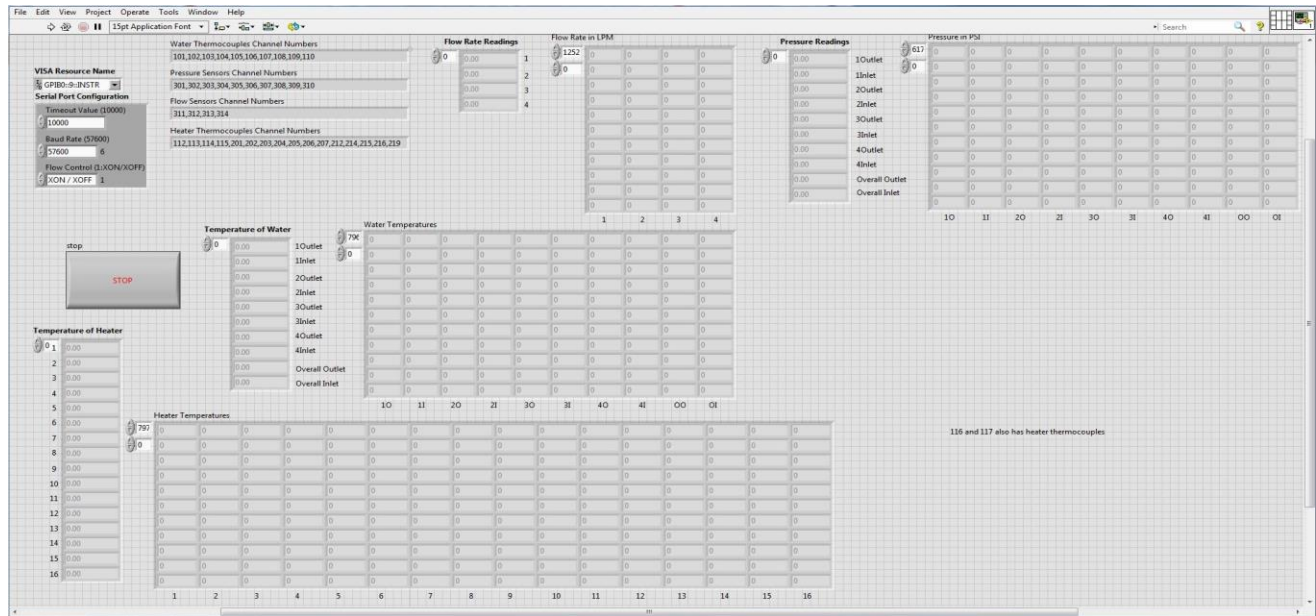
File Edit View Project Operate Tools Window Help

15pt Application Font

Search

Water Thermocouples Channel Numbers
101,102,103,104,105,106,107,108,109,110

Pressure Sensors Channel Numbers
301,302,303,304,305,306,307,308,309,310

Flow Sensors Channel Numbers
311,312,313,314

Heater Thermocouples Channel Numbers
112,113,114,115,201,202,203,204,205,206,207,212,214,215,216,219

VISA Resource Name
GPIB0::9::INSTR

Serial Port Configuration
Timeout Value (10000)
10000
Baud Rate (57600)
57600 6
Flow Control (1:XON/XOFF)
XON / XOFF 1

Flow Rate Readings
0
0.00 1
0.00 2
0.00 3
0.00 4

Flow Rate in LPM
1252
0
1 2 3 4

Pressure Readings
0
0.00 1Outlet
0.00 1Inlet
0.00 2Outlet
0.00 2Inlet
0.00 3Outlet
0.00 3Inlet
0.00 4Outlet
0.00 4Inlet
0.00 Overall Outlet
0.00 Overall Inlet

Pressure in PSI
617
0
1O 1I 2O 2I 3O 3I 4O 4I OO OI

stop
STOP

Temperature of Water
0
0.00 1Outlet
0.00 1Inlet
0.00 2Outlet
0.00 2Inlet
0.00 3Outlet
0.00 3Inlet
0.00 4Outlet
0.00 4Inlet
0.00 Overall Outlet
0.00 Overall Inlet

Water Temperatures
796
0
1O 1I 2O 2I 3O 3I 4O 4I OO OI

Temperature of Heater
0 1 0.00
2 0.00
3 0.00
4 0.00
5 0.00
6 0.00
7 0.00
8 0.00
9 0.00
10 0.00
11 0.00
12 0.00
13 0.00
14 0.00
15 0.00
16 0.00

Heater Temperatures
797
0
1 2 3 4 5 6 7 8 9 10 11 12 13 14 15 16

116 and 117 also has heater thermocouples